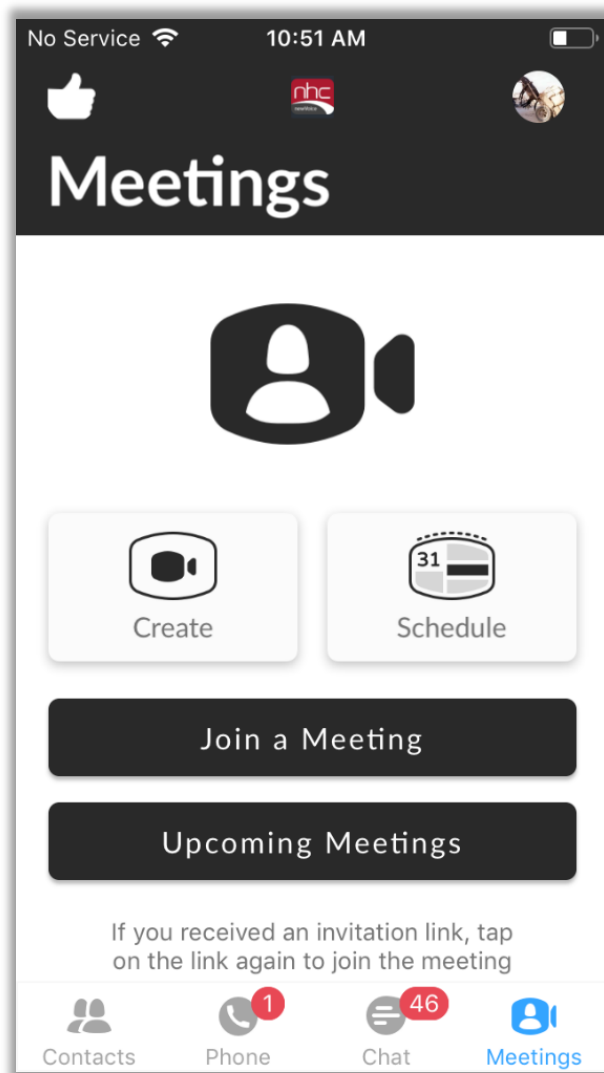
No Service 10:51 AM

nhc

Meetings

31

Create

Schedule

Join a Meeting

Upcoming Meetings

If you received an invitation link, tap on the link again to join the meeting

Contacts

1

Phone

46

Chat

Meetings